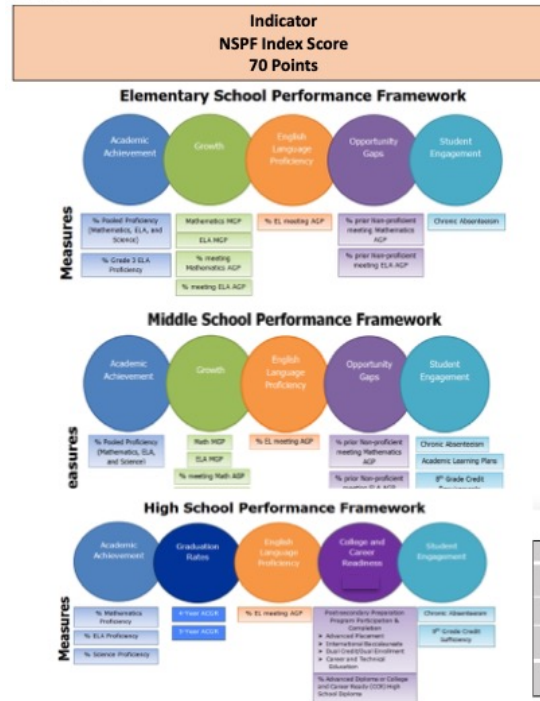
Indicator
NSPF Index Score
70 Points

Elementary School Performance Framework

Academic Achievement

Growth

English Language Proficiency

Opportunity Gaps

Student Engagement

Measures

% Pooled Proficiency (Mathematics, ELA, and Science)

% Grade 3 ELA Proficiency

Mathematics MGP

ELA MGP

% meeting Mathematics AGP

% meeting ELA AGP

% EL meeting AGP

% prior Non-proficient meeting Mathematics AGP

% prior Non-proficient meeting ELA AGP

Chronic Absenteeism

Middle School Performance Framework

Academic Achievement

Growth

English Language Proficiency

Opportunity Gaps

Student Engagement

easures

% Pooled Proficiency (Mathematics, ELA, and Science)

Math MGP

ELA MGP

% meeting Math AGP

% EL meeting AGP

% prior Non-proficient meeting Mathematics AGP

% prior Non-proficient meeting ELA AGP

Chronic Absenteeism

Academic Learning Plans

8th Grade Credit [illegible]

High School Performance Framework

Academic Achievement

Graduation Rates

English Language Proficiency

College and Career Readiness

Student Engagement

Measures

% Mathematics Proficiency

% ELA Proficiency

% Science Proficiency

4-Year ACGR

5-Year ACGR

% EL meeting AGP

Postsecondary Preparation Program Participation & Completion
➤ Advanced Placement
➤ International Baccalaureate
➤ Dual Credit/Dual Enrollment
➤ Career and Technical Education

% Advanced Diploma or College and Career Ready (CCR) High School Diploma

Chronic Absenteeism

9th Grade Credit Sufficiency